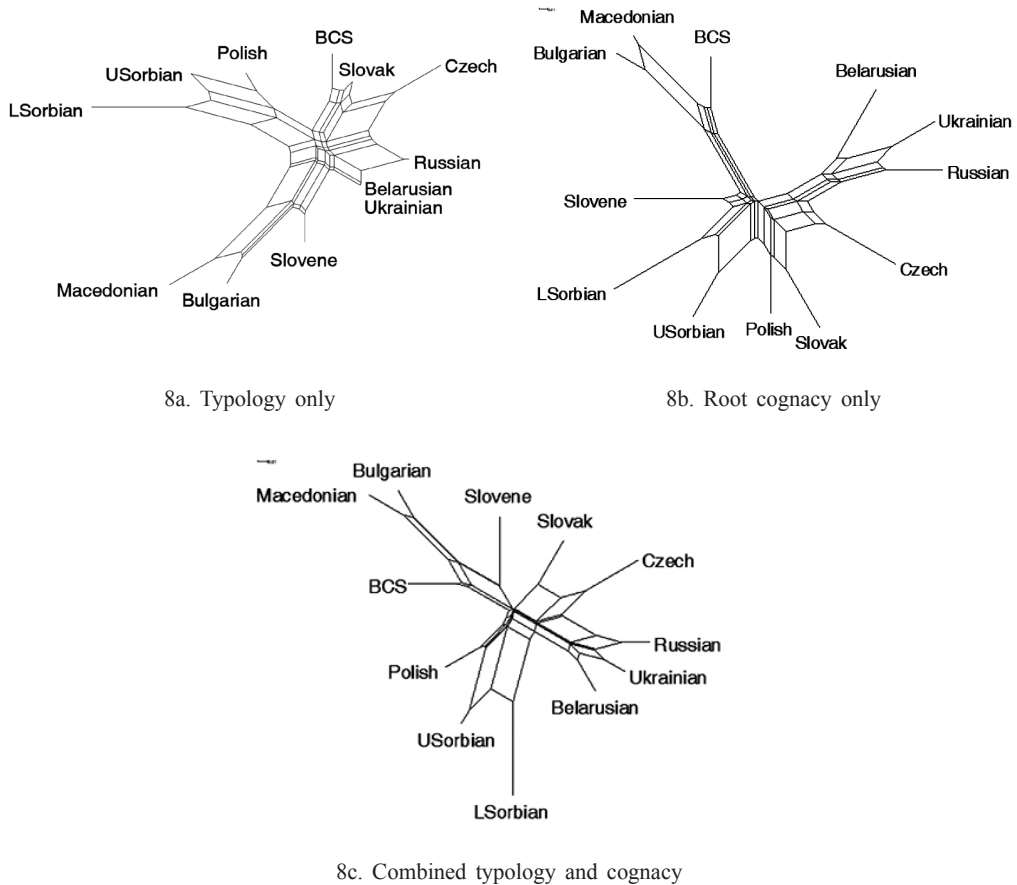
Polish
BCS
USorbian
Slovak
Czech
LSorbian
Russian
Belarusian
Ukrainian
Slovene
Macedonian
Bulgarian

8a. Typology only

Macedonian
Bulgarian
BCS
Belarusian
Ukrainian
Russian
Slovene
Czech
LSorbian
USorbian
Polish
Slovak

8b. Root cognacy only

Bulgarian
Macedonian
Slovene
Slovak
Czech
BCS
Russian
Ukrainian
Polish
Belarusian
USorbian
LSorbian

8c. Combined typology and cognacy